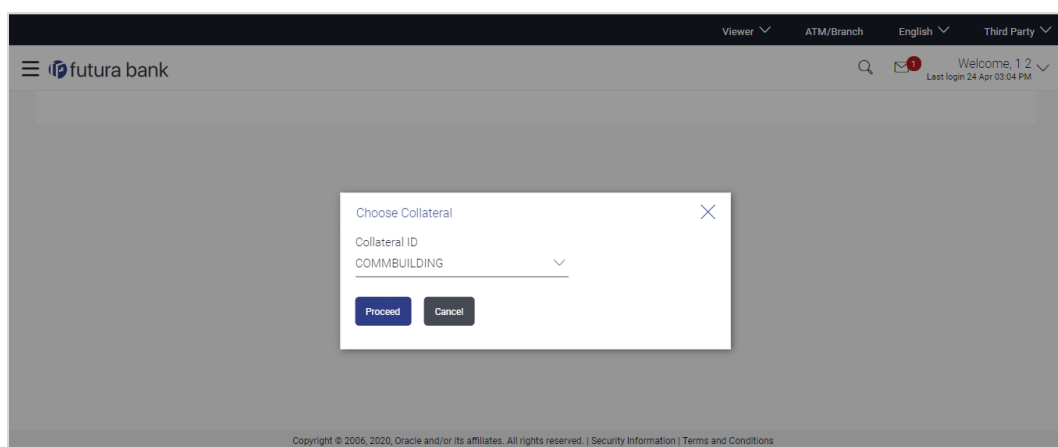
Viewer ATM/Branch English Third Party

futura bank

1

Welcome, 1 2
Last login 24 Apr 03:04 PM

Choose Collateral

Collateral ID
COMMBUILDING

Proceed Cancel

Copyright © 2006, 2020, Oracle and/or its affiliates. All rights reserved. | Security Information | Terms and Conditions